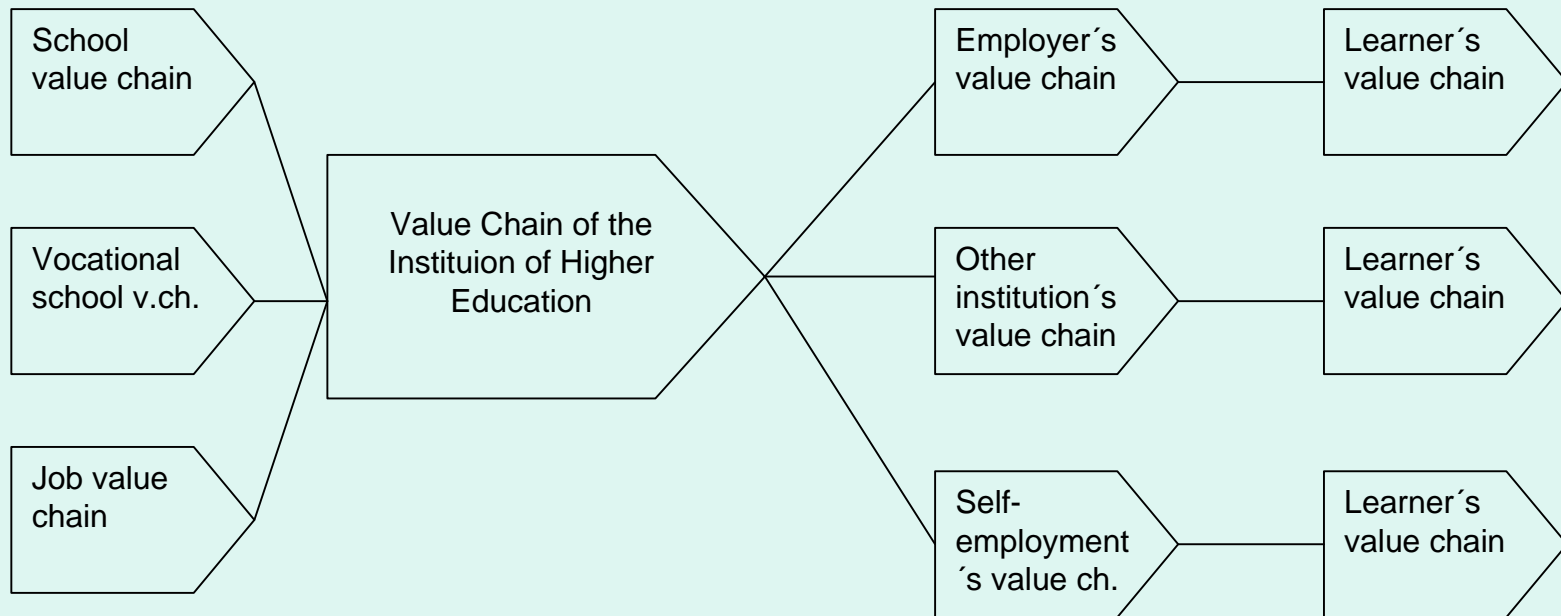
School value chain

Vocational school v.ch.

Job value chain

Value Chain of the Instituion of Higher Education

Employer´s value chain

Learner´s value chain

Other institution´s value chain

Learner´s value chain

Self-employment ´s value ch.

Learner´s value chain